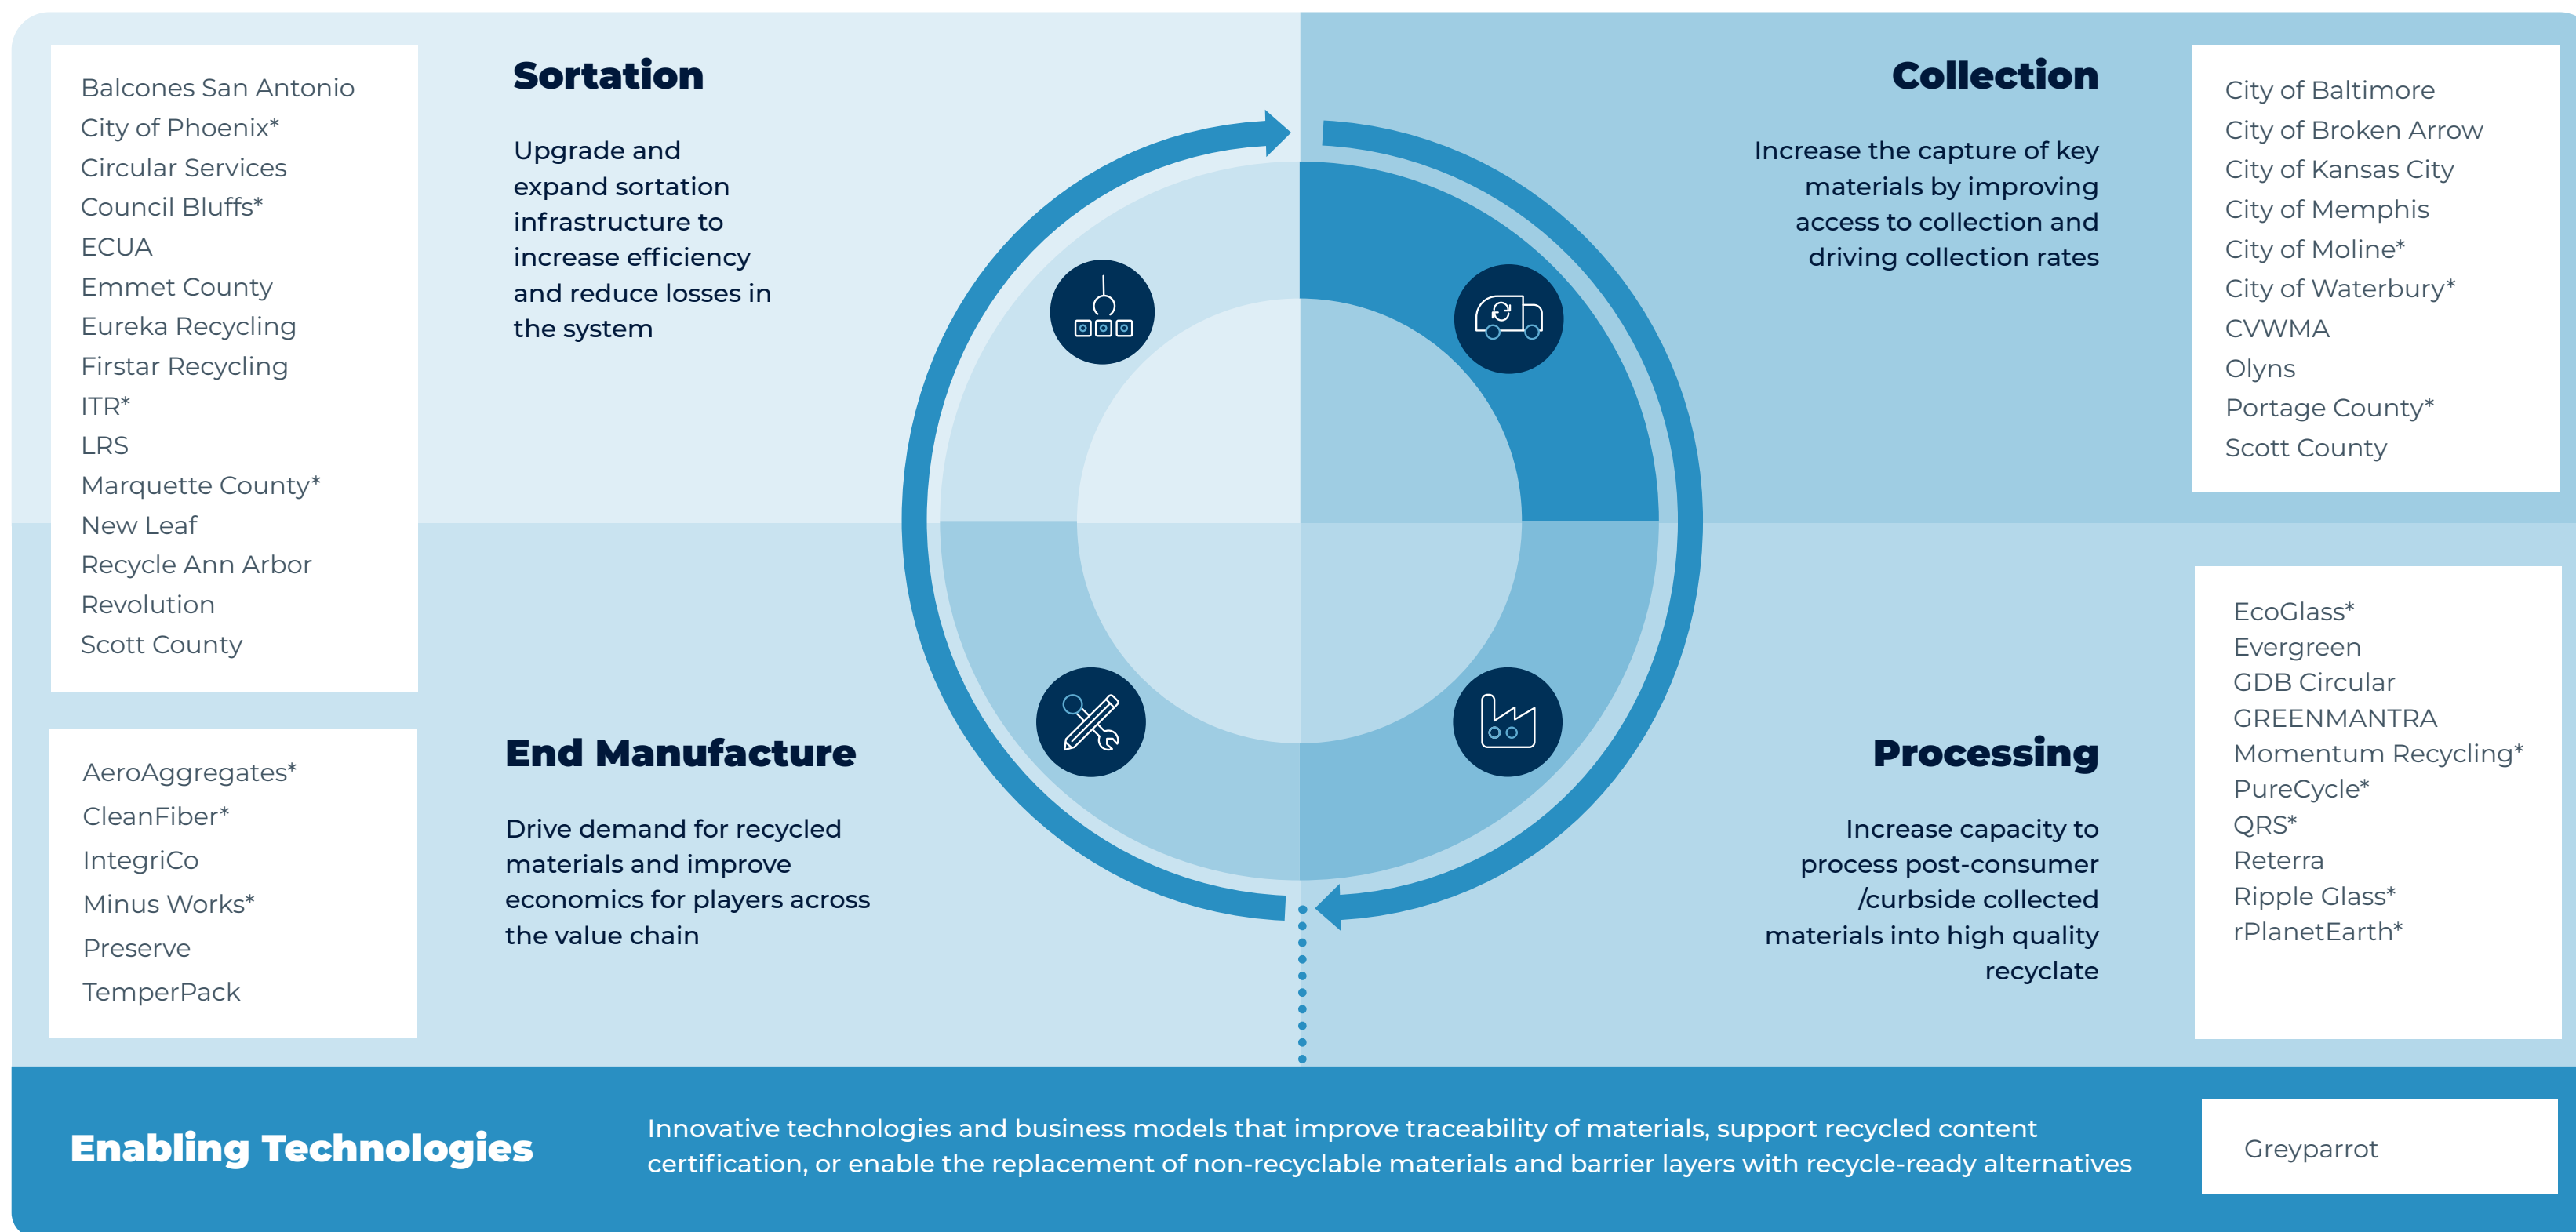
Balcones San Antonio
City of Phoenix*
Circular Services
Council Bluffs*
ECUA
Emmet County
Eureka Recycling
Firstar Recycling
ITR*
LRS
Marquette County*
New Leaf
Recycle Ann Arbor
Revolution
Scott County

Sortation

Upgrade and expand sortation infrastructure to increase efficiency and reduce losses in the system

Collection

Increase the capture of key materials by improving access to collection and driving collection rates

City of Baltimore
City of Broken Arrow
City of Kansas City
City of Memphis
City of Moline*
City of Waterbury*
CVWMA
Olyns
Portage County*
Scott County

AeroAggregates*
CleanFiber*
IntegriCo
Minus Works*
Preserve
TemperPack

End Manufacture

Drive demand for recycled materials and improve economics for players across the value chain

Processing

Increase capacity to process post-consumer /curbside collected materials into high quality recyclate

EcoGlass*
Evergreen
GDB Circular
GREENMANTRA
Momentum Recycling*
PureCycle*
QRS*
Reterra
Ripple Glass*
rPlanetEarth*

Enabling Technologies

Innovative technologies and business models that improve traceability of materials, support recycled content certification, or enable the replacement of non-recyclable materials and barrier layers with recycle-ready alternatives

Greyparrot